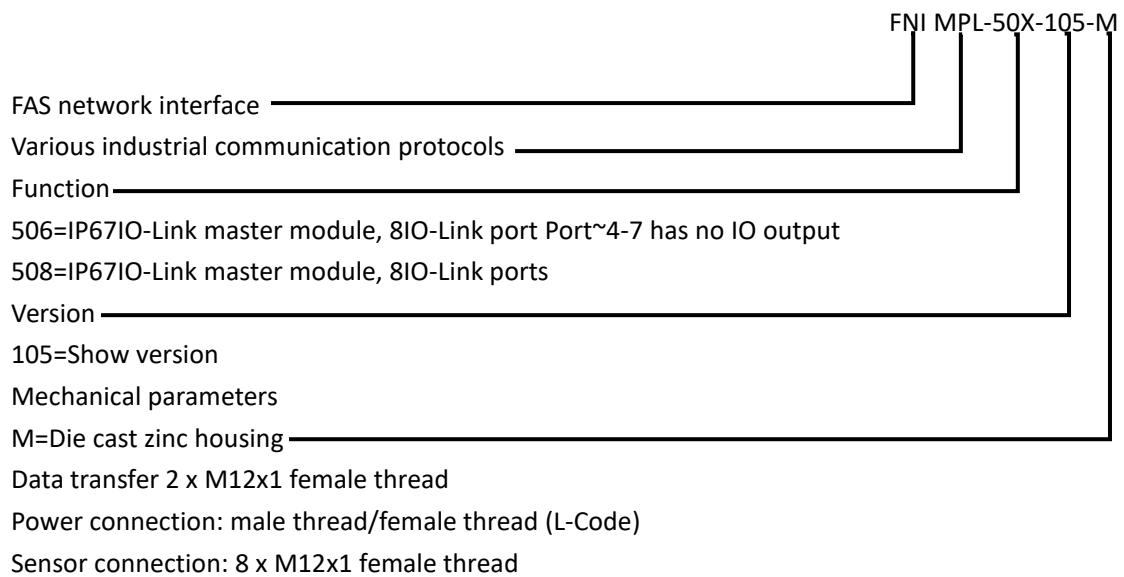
FNI MPL-50X-105-M

FAS network interface

Various industrial communication protocols

Function

506=IP67IO-Link master module, 8IO-Link port Port~4-7 has no IO output

508=IP67IO-Link master module, 8IO-Link ports

Version

105=Show version

Mechanical parameters

M=Die cast zinc housing

Data transfer 2 x M12x1 female thread

Power connection: male thread/female thread (L-Code)

Sensor connection: 8 x M12x1 female thread